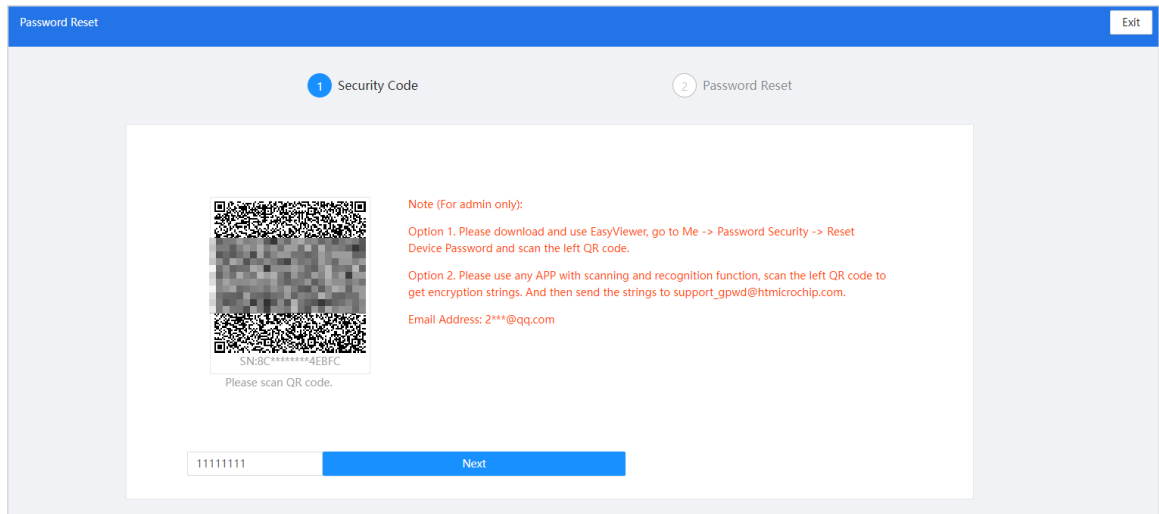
Password Reset

Exit

1 Security Code

2 Password Reset

SN:8C********4EBFC

Please scan QR code.

Note (For admin only):

Option 1. Please download and use EasyViewer, go to Me -> Password Security -> Reset Device Password and scan the left QR code.

Option 2. Please use any APP with scanning and recognition function, scan the left QR code to get encryption strings. And then send the strings to support_gpwd@htmicrochip.com.

Email Address: 2***@qq.com

11111111

Next